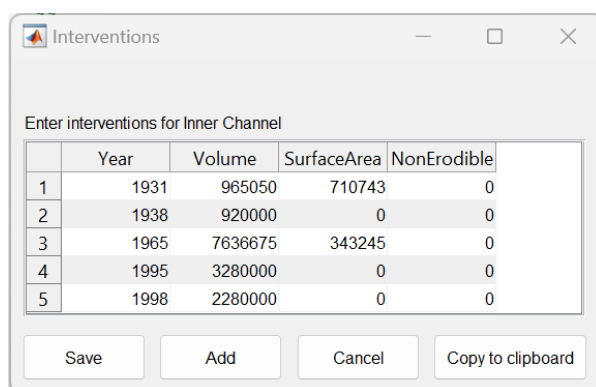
Interventions

Enter interventions for Inner Channel

| | Year | Volume | SurfaceArea | NonErodible |
|---|---|---|---|---|
| 1 | 1931 | 965050 | 710743 | 0 |
| 2 | 1938 | 920000 | 0 | 0 |
| 3 | 1965 | 7636675 | 343245 | 0 |
| 4 | 1995 | 3280000 | 0 | 0 |
| 5 | 1998 | 2280000 | 0 | 0 |

Save

Add

Cancel

Copy to clipboard